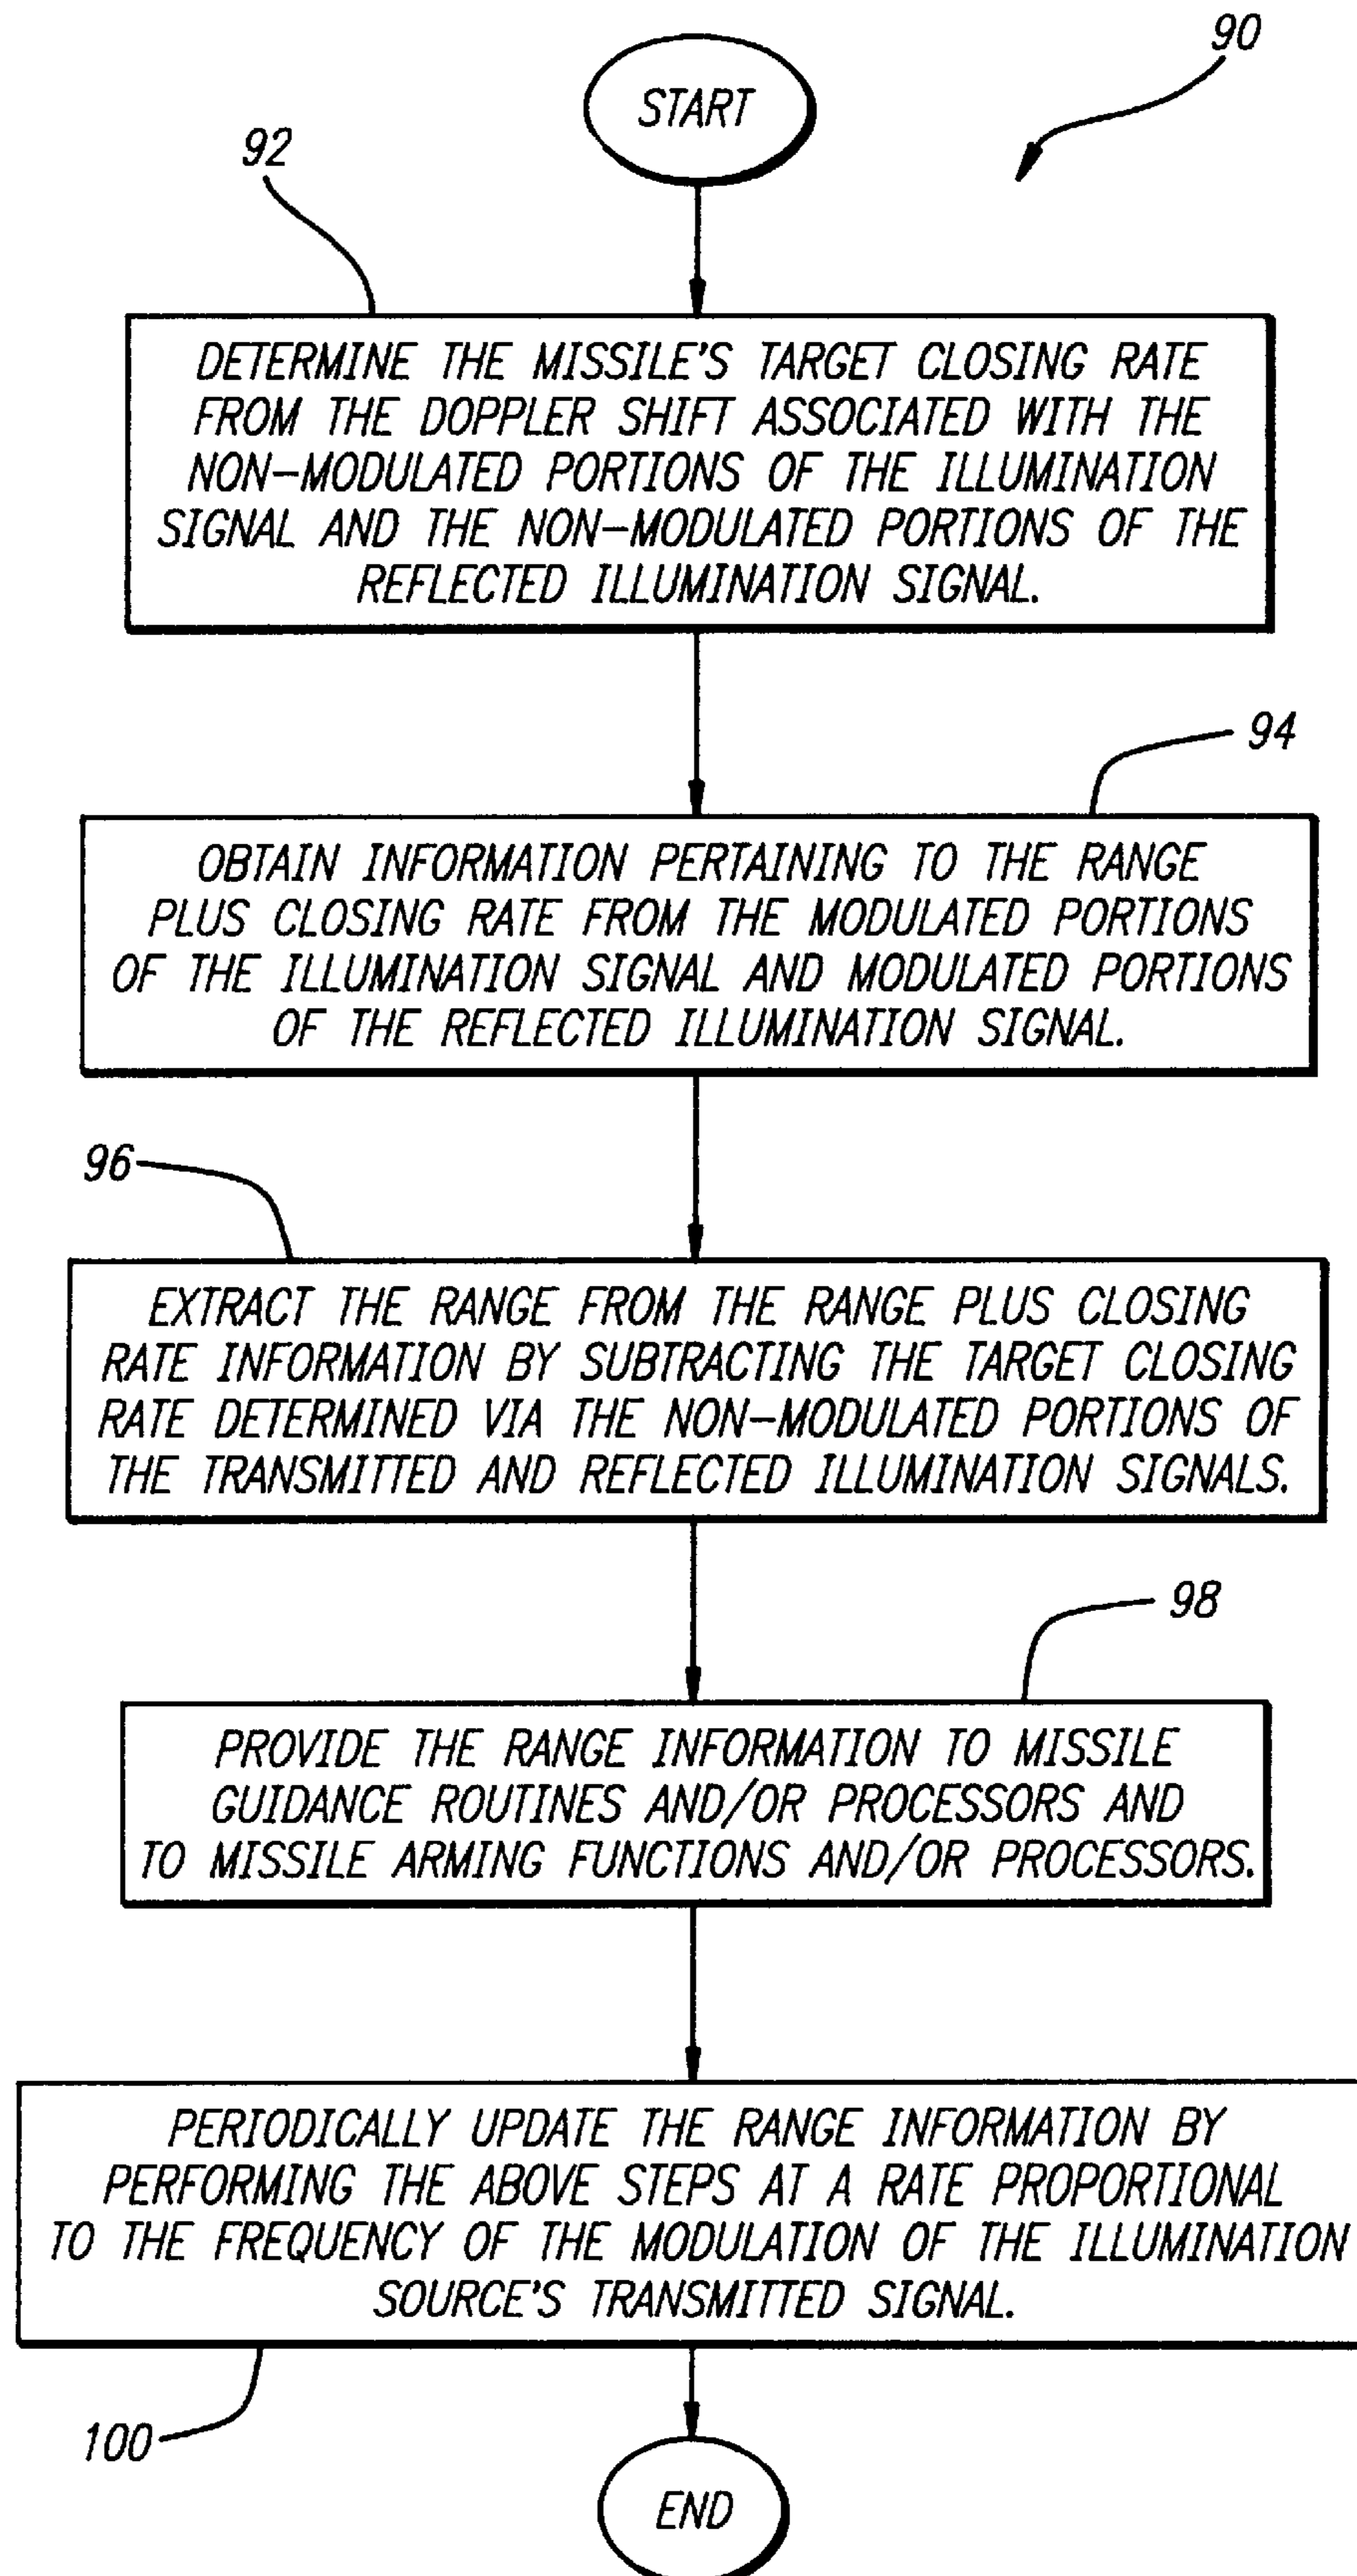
90

START

92

DETERMINE THE MISSILE'S TARGET CLOSING RATE FROM THE DOPPLER SHIFT ASSOCIATED WITH THE NON-MODULATED PORTIONS OF THE ILLUMINATION SIGNAL AND THE NON-MODULATED PORTIONS OF THE REFLECTED ILLUMINATION SIGNAL.

94

OBTAIN INFORMATION PERTAINING TO THE RANGE PLUS CLOSING RATE FROM THE MODULATED PORTIONS OF THE ILLUMINATION SIGNAL AND MODULATED PORTIONS OF THE REFLECTED ILLUMINATION SIGNAL.

96

EXTRACT THE RANGE FROM THE RANGE PLUS CLOSING RATE INFORMATION BY SUBTRACTING THE TARGET CLOSING RATE DETERMINED VIA THE NON-MODULATED PORTIONS OF THE TRANSMITTED AND REFLECTED ILLUMINATION SIGNALS.

98

PROVIDE THE RANGE INFORMATION TO MISSILE GUIDANCE ROUTINES AND/OR PROCESSORS AND TO MISSILE ARMING FUNCTIONS AND/OR PROCESSORS.

PERIODICALLY UPDATE THE RANGE INFORMATION BY PERFORMING THE ABOVE STEPS AT A RATE PROPORTIONAL TO THE FREQUENCY OF THE MODULATION OF THE ILLUMINATION SOURCE'S TRANSMITTED SIGNAL.

100

END